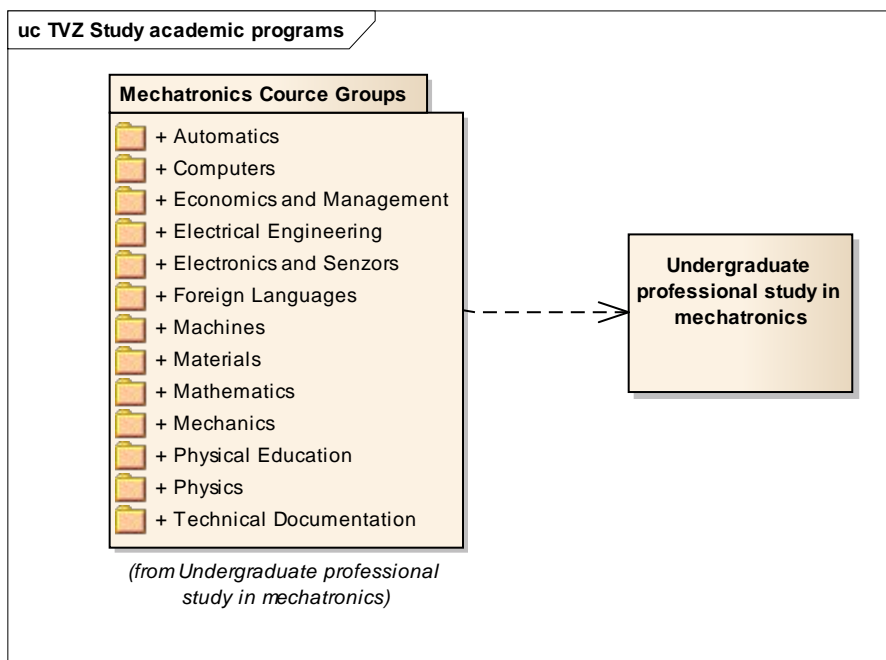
uc TVZ Study academic programs

Mechatronics Cource Groups

+ Automatics
+ Computers
+ Economics and Management
+ Electrical Engineering
+ Electronics and Senzors
+ Foreign Languages
+ Machines
+ Materials
+ Mathematics
+ Mechanics
+ Physical Education
+ Physics
+ Technical Documentation

(from Undergraduate professional study in mechatronics)

Undergraduate professional study in mechatronics